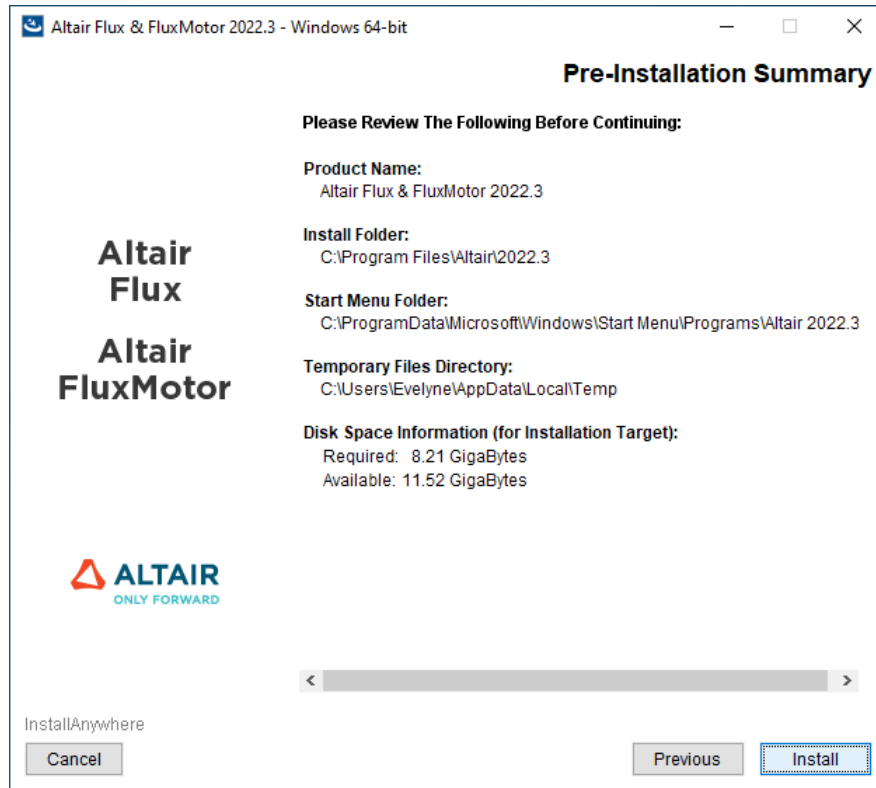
Altair Flux & FluxMotor 2022.3 - Windows 64-bit

Pre-Installation Summary

Please Review The Following Before Continuing:

Product Name:
Altair Flux & FluxMotor 2022.3

Install Folder:
C:\Program Files\Altair\2022.3

Start Menu Folder:
C:\ProgramData\Microsoft\Windows\Start Menu\Programs\Altair 2022.3

Temporary Files Directory:
C:\Users\Evelyne\AppData\Local\Temp

Disk Space Information (for Installation Target):
Required: 8.21 GigaBytes
Available: 11.52 GigaBytes

Altair Flux

Altair FluxMotor

ALTAIR
ONLY FORWARD

InstallAnywhere

Cancel

Previous

Install